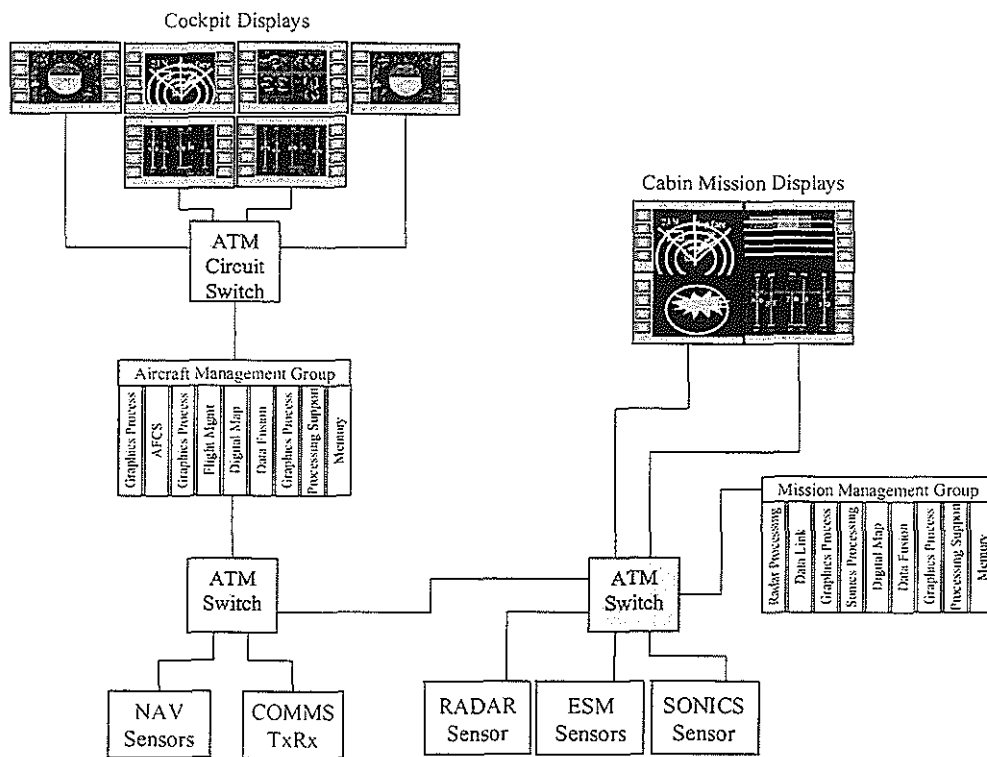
Cockpit Displays

Cabin Mission Displays

ATM Circuit Switch

Aircraft Management Group

Graphics Process

AFCS

Graphics Process

Flight Mgmt

Digital Map

Data Fusion

Graphics Process

Processing Suppor

Memory

Mission Management Group

Radar Processing

Data Link

Graphics Process

Sonics Processing

Digital Map

Data Fusion

Graphics Process

Processing Suppor

Memory

ATM Switch

ATM Switch

NAV Sensors

COMMS TxRx

RADAR Sensor

ESM Sensors

SONICS Sensor